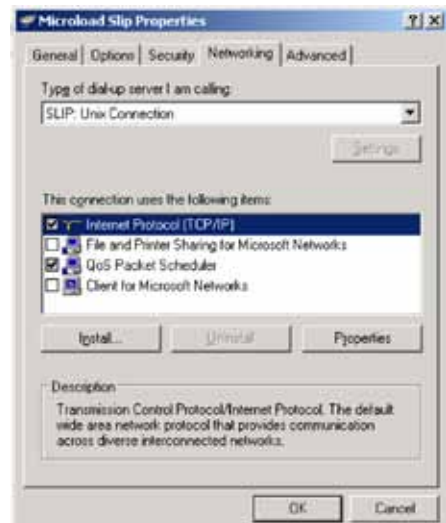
Microload Slip Properties ? X

General | Options | Security | Networking | Advanced

Type of dial-up server I am calling:

SLIP: Unix Connection

Settings

This connection uses the following items:

Internet Protocol (TCP/IP)

File and Printer Sharing for Microsoft Networks

QoS Packet Scheduler

Client for Microsoft Networks

Install... | Uninstall | Properties

Description

Transmission Control Protocol/Internet Protocol. The default wide area network protocol that provides communication across diverse interconnected networks.

OK | Cancel